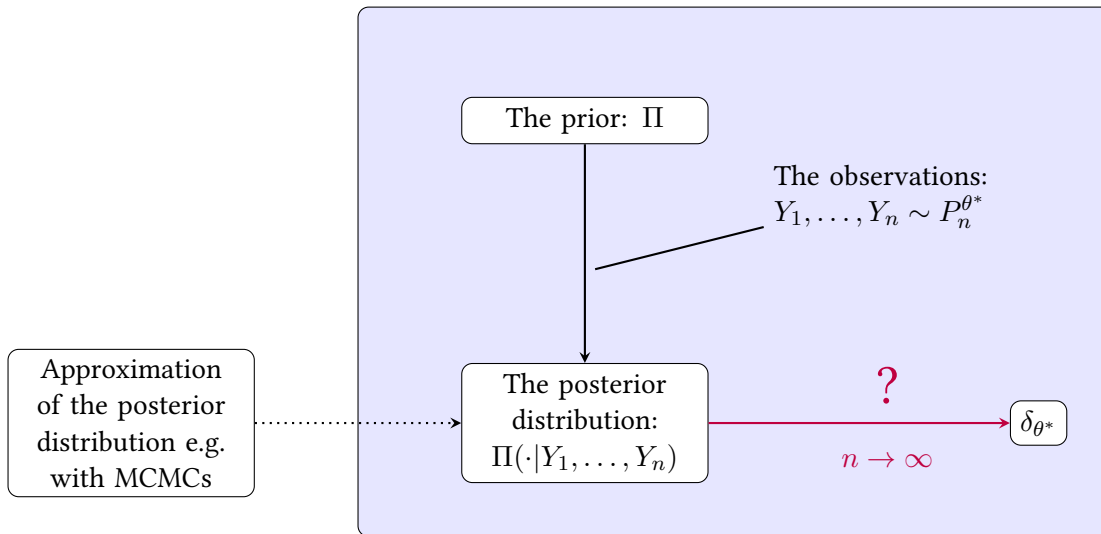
The prior: $\Pi$

The observations: $Y_1, \ldots, Y_n \sim P_n^{\theta^*}$

Approximation of the posterior distribution e.g. with MCMCs

The posterior distribution: $\Pi(\cdot|Y_1, \ldots, Y_n)$

?

$n \to \infty$

$\delta_{\theta^*}$